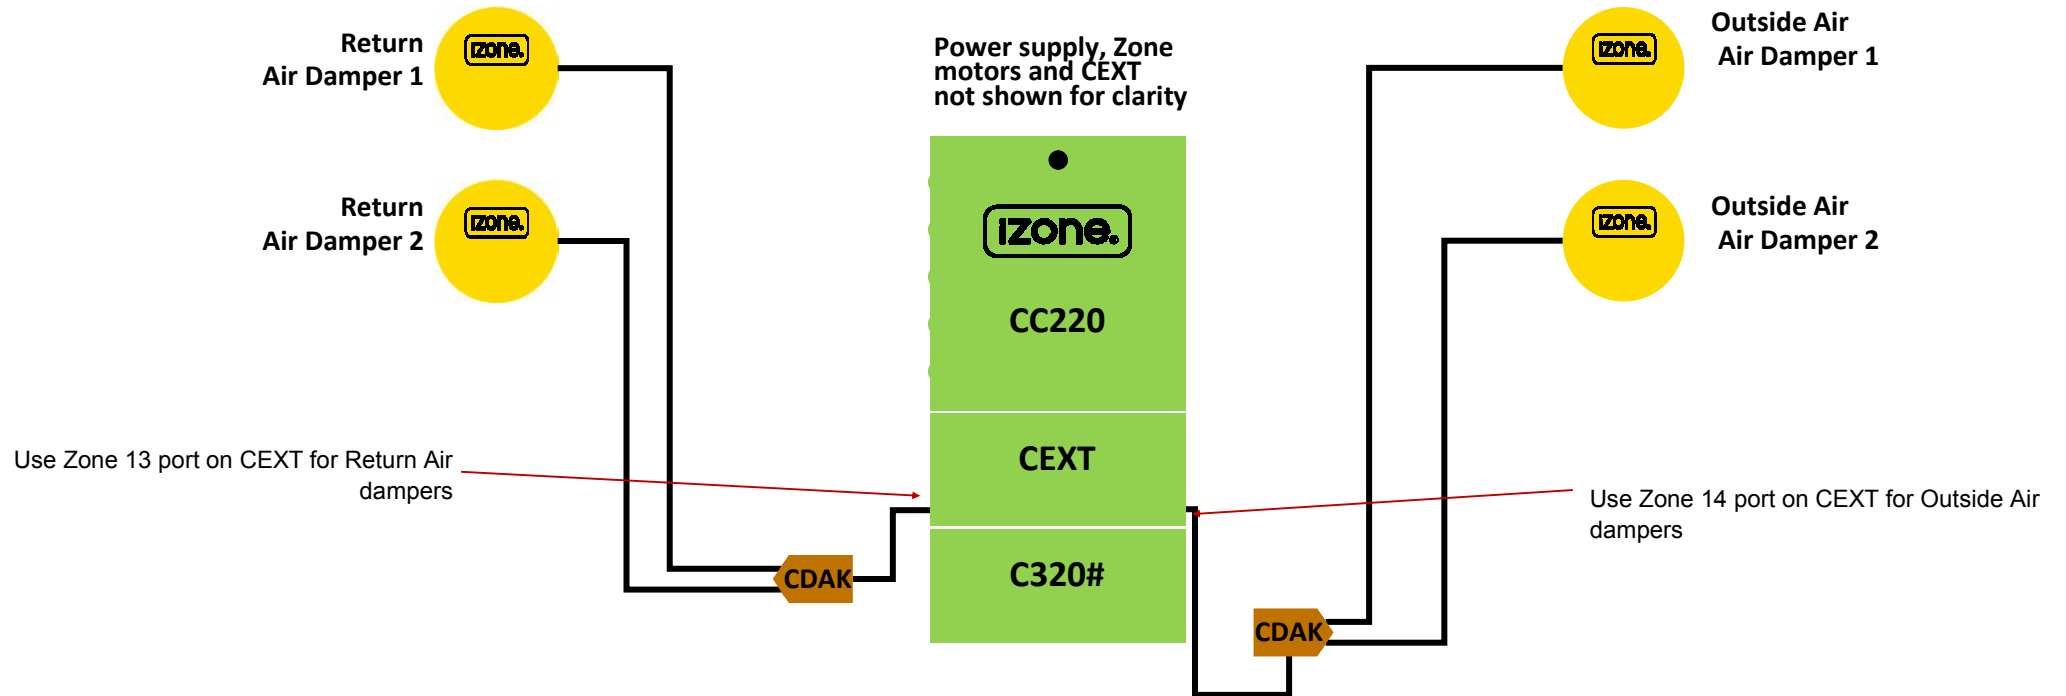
Return Air Damper 1

izone

Return Air Damper 2

izone

Power supply, Zone motors and CEXT not shown for clarity

izone

CC220

CEXT

C320#

Outside Air Air Damper 1

izone

Outside Air Air Damper 2

izone

Use Zone 13 port on CEXT for Return Air dampers

CDAK

Use Zone 14 port on CEXT for Outside Air dampers

CDAK